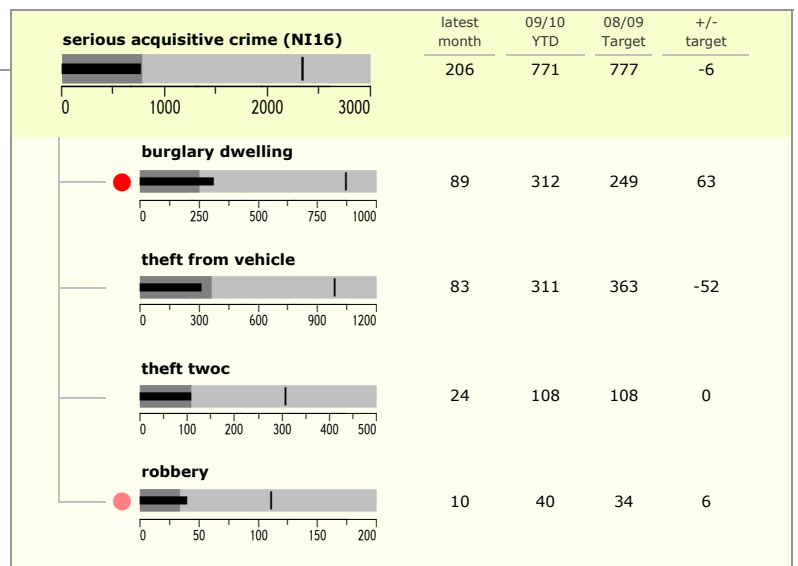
| | latest month | 09/10 YTD | 08/09 Target | +/- target |
|---|---|---|---|---|
| serious acquisitive crime (NI16) | 206 | 771 | 777 | -6 |
| burglary dwelling | 89 | 312 | 249 | 63 |
| theft from vehicle | 83 | 311 | 363 | -52 |
| theft twoc | 24 | 108 | 108 | 0 |
| robbery | 10 | 40 | 34 | 6 |

0 1000 2000 3000

0 250 500 750 1000

0 300 600 900 1200

0 100 200 300 400 500

0 50 100 150 200